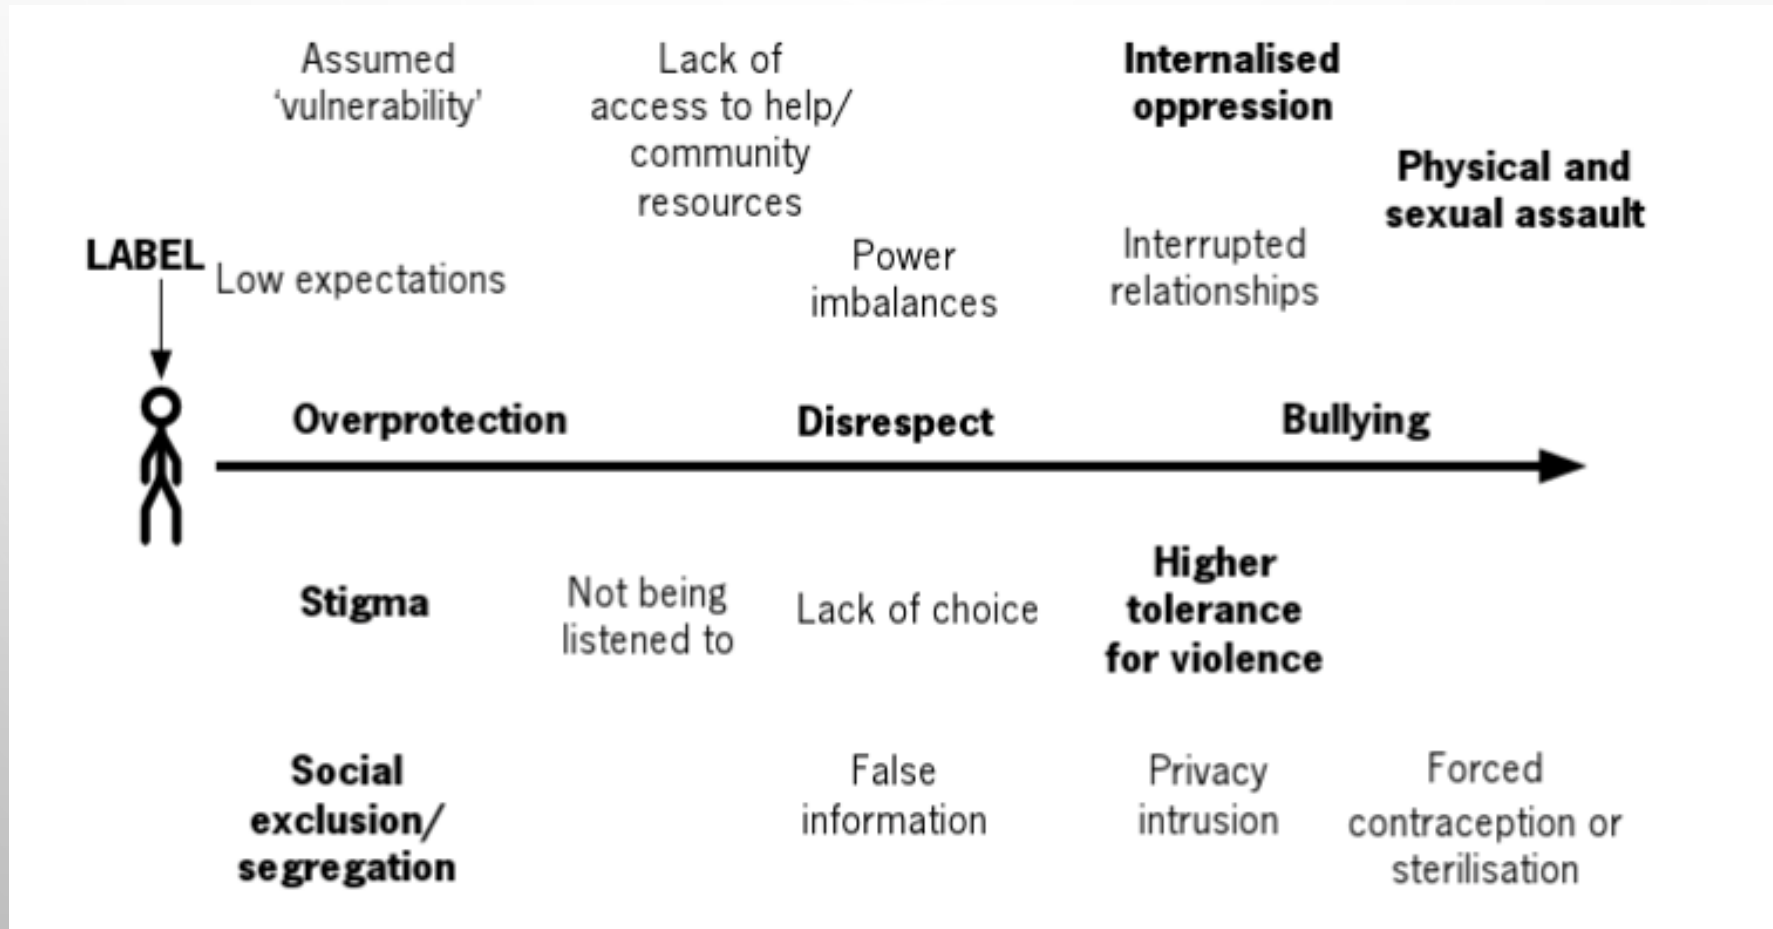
Assumed 'vulnerability'

Lack of access to help/ community resources

Internalised oppression

Physical and sexual assault

LABEL

Low expectations

Power imbalances

Interrupted relationships

Overprotection

Disrespect

Bullying

Stigma

Not being listened to

Lack of choice

Higher tolerance for violence

Social exclusion/ segregation

False information

Privacy intrusion

Forced contraception or sterilisation